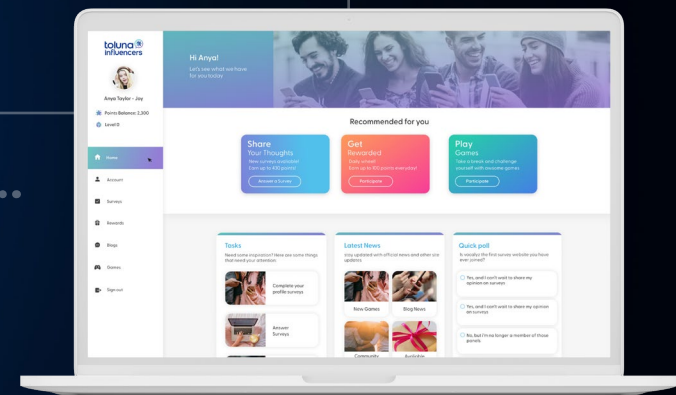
toluna influencers

Anya Taylor - Joy

Points Balance: 2,300

Level 0

Home

Account

Surveys

Rewards

Blogs

Games

Signout

Hi Anya!
Let's see what we have for you today

Recommended for you

Share
Your Thoughts
New surveys available
Earn up to 430 points!
Answer a Survey

Get
Rewarded
Daily contest
Earn up to 100 points everyday!
Participate

Play
Games
Take a break and challenge yourself with awesome games
Participate

Tasks
Need some inspiration? Here you some things that need your attention

Complete your profile surveys

Answer Surveys

Latest News
stay updated with official news and other site updates

New Games

Blog News

Community

Available

Quick poll
Is stealby the first survey website you have ever joined?

Yes, and I can't wait to share my opinion on surveys

Yes, and I can't wait to share my opinion on surveys

No, but I'm no longer a member of those panels